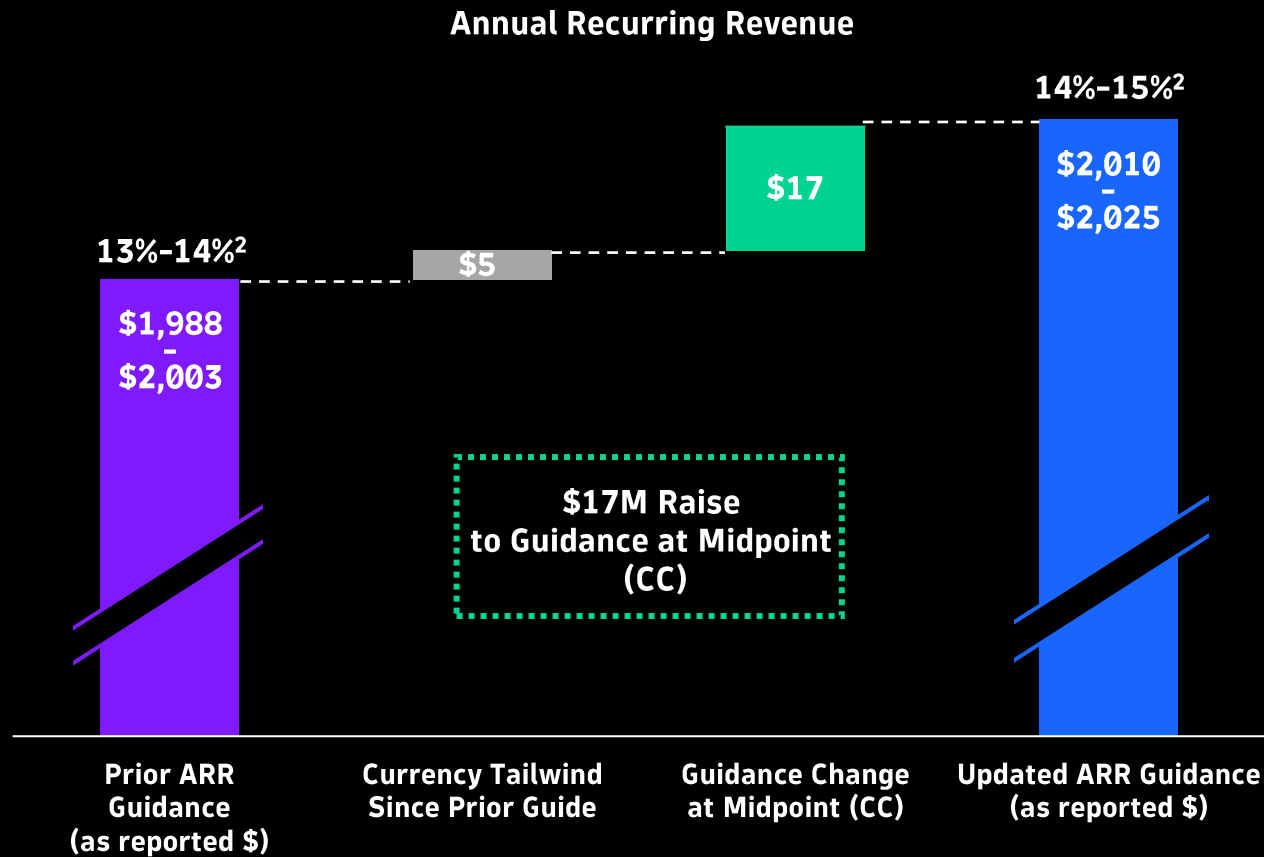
Annual Recurring Revenue

$13\%-14\%^2$

$1,988
-
$2,003

$5

$17

$14\%-15\%^2$

$2,010
-
$2,025

$17M Raise to Guidance at Midpoint (CC)

Prior ARR Guidance (as reported $)

Currency Tailwind Since Prior Guide

Guidance Change at Midpoint (CC)

Updated ARR Guidance (as reported $)